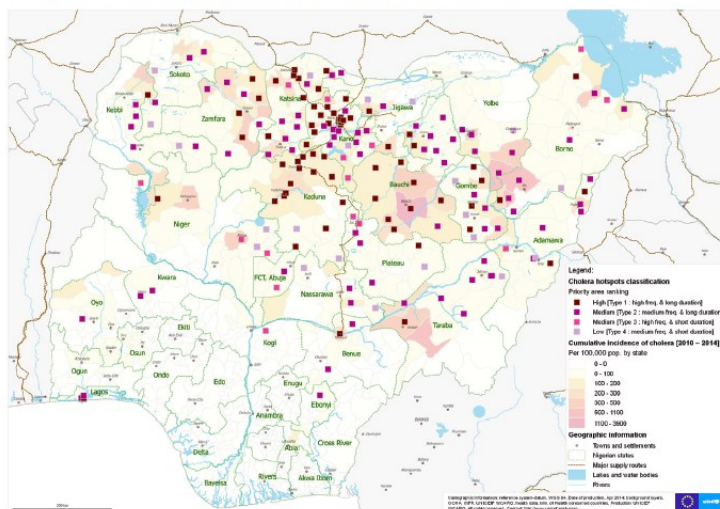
Sokoto
Katsina
Jigawa
Yobe
Kebbi
Zamfara
Kano
Borno
Bauchi
Gombe
Kaduna
Niger
Adamawa
FCT, Abuja
Plateau
Kwara
Nassarawa
Taraba
Oyo
Kogi
Benue
Ekiti
Osun
Ondo
Ogun
Edo
Enugu
Lagos
Ebonyi
Anambra
Cross River
Abia
Delta
Imo
Rivers
Akwa Ibom
Bayelsa

Legend:
Cholera hotspots classification
Priority area ranking
High [Type 1 : high freq. & long duration]
Medium [Type 2 : medium freq. & long duration]
Medium [Type 3 : high freq. & short duration]
Low [Type 4 : medium freq. & short duration]
Cumulative incidence of cholera [2010 – 2014]
Per 100,000 pop. by state
0 – 0
0 - 100
100 - 200
200 - 300
300 - 500
500 - 1100
1100 - 2800
Geographic information
Towns and settlements
Nigerian states
Major supply routes
Lakes and water bodies
Rivers

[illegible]